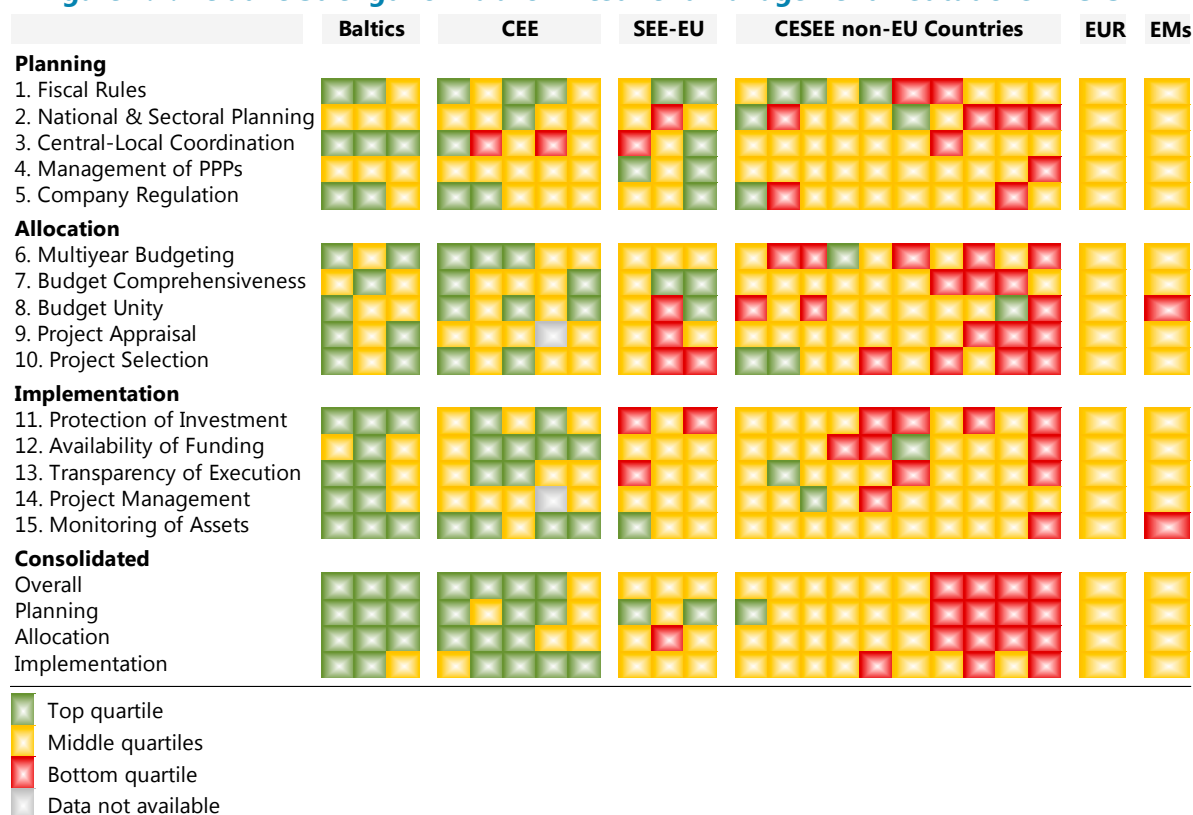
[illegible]

| | Baltics | CEE | SEE-EU | CESEE non-EU Countries | EUR | EMs |
|---|---|---|---|---|---|---|
| **Planning** | | | | | | |
| 1. Fiscal Rules | | | | | | |
| 2. National & Sectoral Planning | | | | | | |
| 3. Central-Local Coordination | | | | | | |
| 4. Management of PPPs | | | | | | |
| 5. Company Regulation | | | | | | |
| **Allocation** | | | | | | |
| 6. Multiyear Budgeting | | | | | | |
| 7. Budget Comprehensiveness | | | | | | |
| 8. Budget Unity | | | | | | |
| 9. Project Appraisal | | | | | | |
| 10. Project Selection | | | | | | |
| **Implementation** | | | | | | |
| 11. Protection of Investment | | | | | | |
| 12. Availability of Funding | | | | | | |
| 13. Transparency of Execution | | | | | | |
| 14. Project Management | | | | | | |
| 15. Monitoring of Assets | | | | | | |
| **Consolidated** | | | | | | |
| Overall | | | | | | |
| Planning | | | | | | |
| Allocation | | | | | | |
| Implementation | | | | | | |

Top quartile
Middle quartiles
Bottom quartile
Data not available